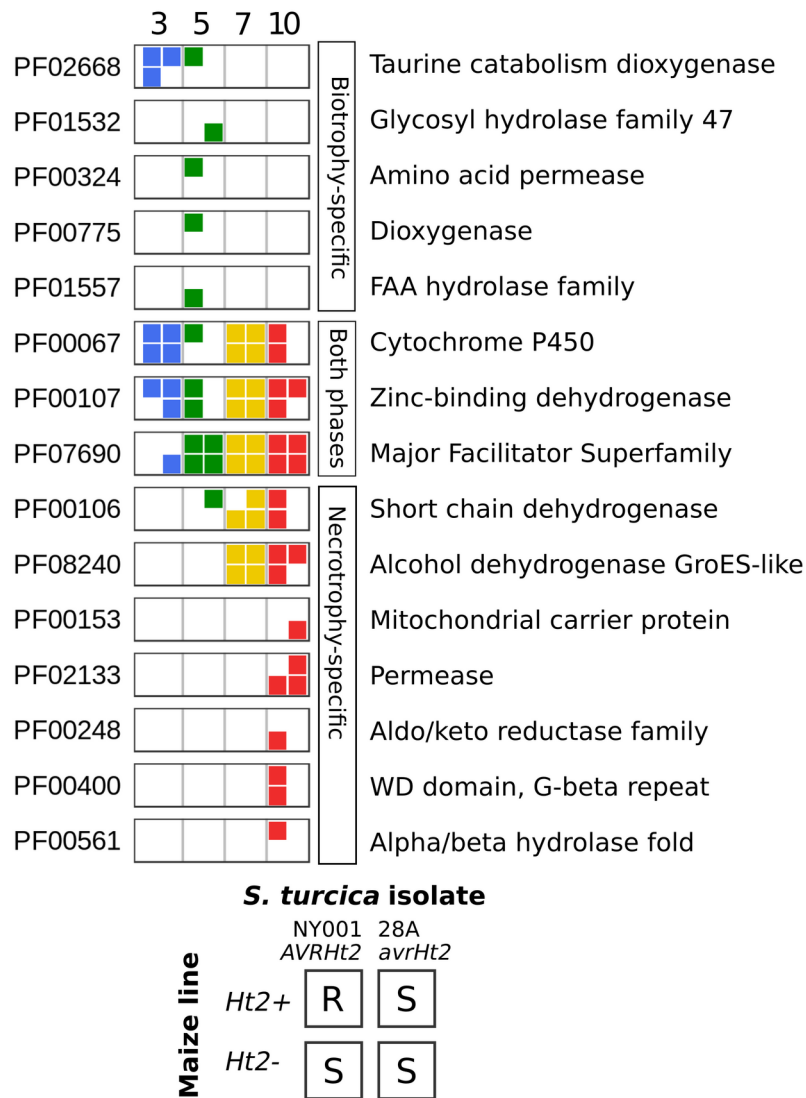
3 5 7 10

PF02668 Taurine catabolism dioxygenase
PF01532 Glycosyl hydrolase family 47
PF00324 Amino acid permease
PF00775 Dioxygenase
PF01557 FAA hydrolase family

Biotrophy-specific

PF00067 Cytochrome P450
PF00107 Zinc-binding dehydrogenase
PF07690 Major Facilitator Superfamily

Both phases

PF00106 Short chain dehydrogenase
PF08240 Alcohol dehydrogenase GroES-like
PF00153 Mitochondrial carrier protein
PF02133 Permease
PF00248 Aldo/keto reductase family
PF00400 WD domain, G-beta repeat
PF00561 Alpha/beta hydrolase fold

Necrotrophy-specific

*S. turcica* isolate

NY001 *AVRHt2*
28A *avrHt2*

Maize line

*Ht2+* R S
*Ht2-* S S